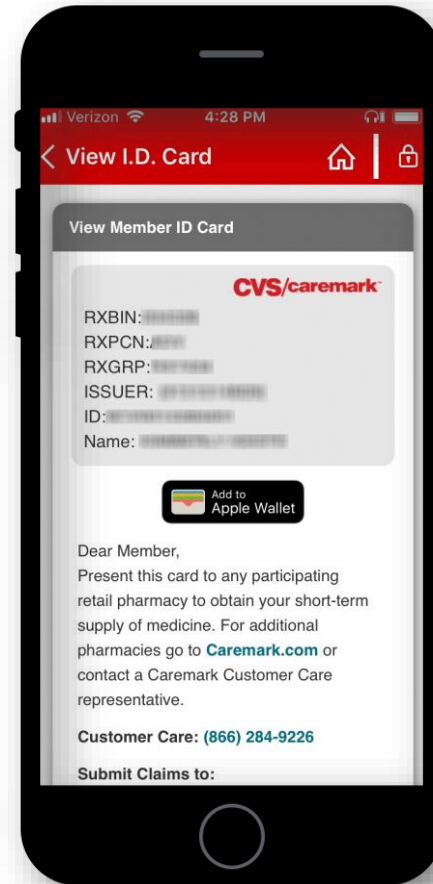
Verizon 4:28 PM

View I.D. Card

View Member ID Card

CVS/caremark

RXBIN: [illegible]
RXPCN: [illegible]
RXGRP: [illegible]
ISSUER: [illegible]
ID: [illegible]
Name: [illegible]

Add to Apple Wallet

Dear Member,
Present this card to any participating retail pharmacy to obtain your short-term supply of medicine. For additional pharmacies go to Caremark.com or contact a Caremark Customer Care representative.

Customer Care: (866) 284-9226

Submit Claims to: